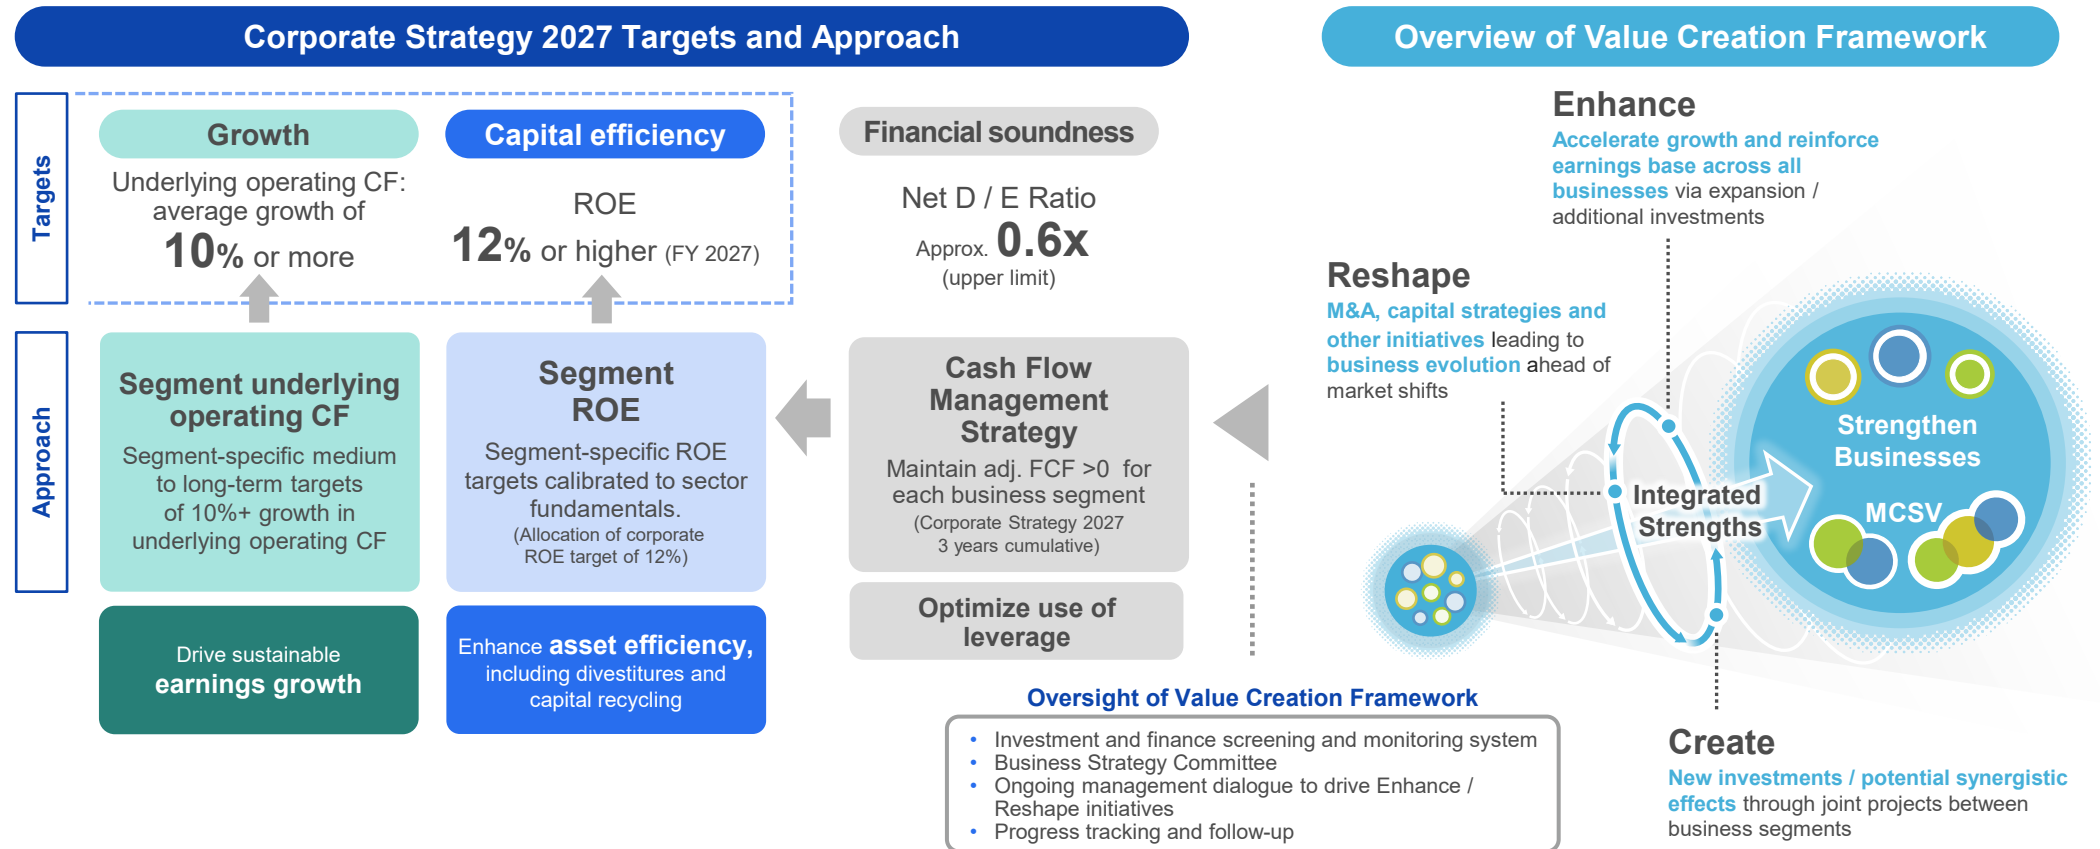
Corporate Strategy 2027 Targets and Approach

Overview of Value Creation Framework

Targets

Growth

Underlying operating CF: average growth of

10% or more

Capital efficiency

ROE

12% or higher (FY 2027)

Financial soundness

Net D / E Ratio

Approx. 0.6x

(upper limit)

Approach

Segment underlying operating CF

Segment-specific medium to long-term targets of 10%+ growth in underlying operating CF

Segment ROE

Segment-specific ROE targets calibrated to sector fundamentals.

(Allocation of corporate ROE target of 12%)

Cash Flow Management Strategy

Maintain adj. FCF >0 for each business segment

(Corporate Strategy 2027 3 years cumulative)

Optimize use of leverage

Drive sustainable earnings growth

Enhance asset efficiency, including divestitures and capital recycling

Enhance

Accelerate growth and reinforce earnings base across all businesses via expansion / additional investments

Reshape

M&A, capital strategies and other initiatives leading to business evolution ahead of market shifts

Strengthen Businesses

MCSV

Integrated Strengths

Create

New investments / potential synergistic effects through joint projects between business segments

Oversight of Value Creation Framework

• Investment and finance screening and monitoring system
• Business Strategy Committee
• Ongoing management dialogue to drive Enhance / Reshape initiatives
• Progress tracking and follow-up